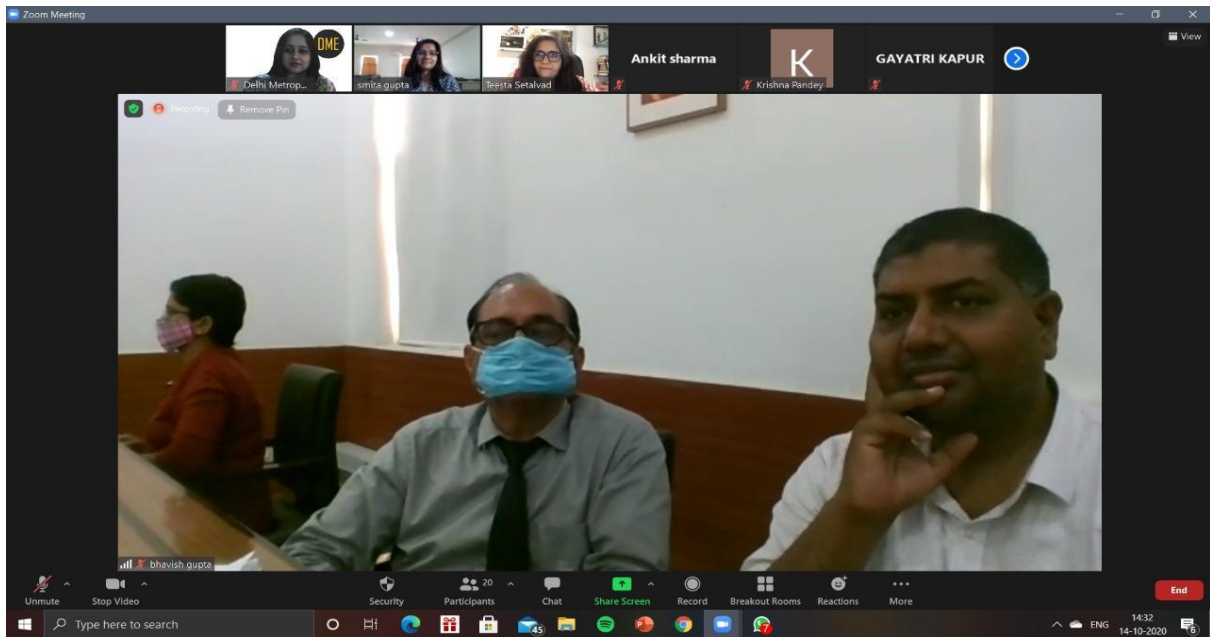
Zoom Meeting

View

DME

Delhi Metrop...

smita gupta

Teesta Setalvad

Ankit sharma

K

Krishna Pandey

GAYATRI KAPUR

Recording

Remove Pin

bhavish gupta

Unmute

Stop Video

Security

20

Participants

Chat

Share Screen

Record

Breakout Rooms

Reactions

More

End

Type here to search

45

7

ENG

14:32

14-10-2020

6